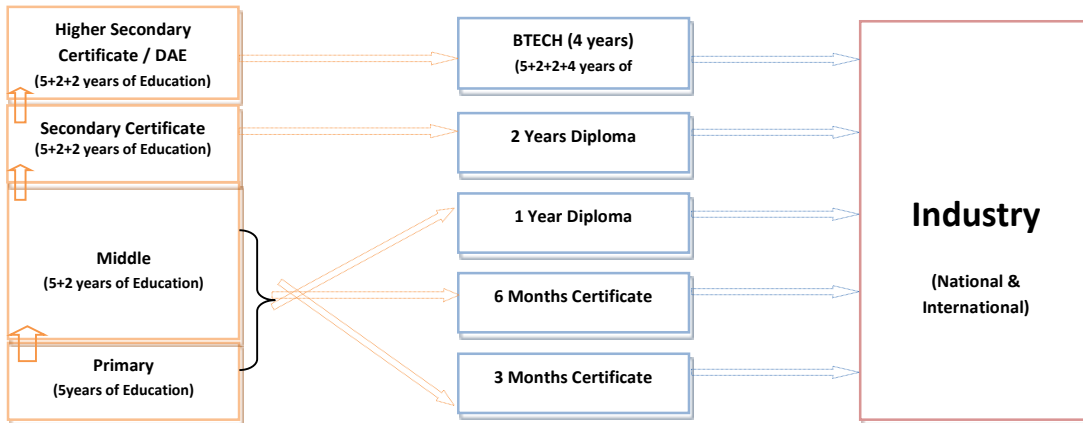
Higher Secondary Certificate / DAE
(5+2+2 years of Education)

Secondary Certificate
(5+2+2 years of Education)

Middle
(5+2 years of Education)

Primary
(5years of Education)

BTECH (4 years)
(5+2+2+4 years of

2 Years Diploma

1 Year Diploma

6 Months Certificate

3 Months Certificate

Industry

(National & International)